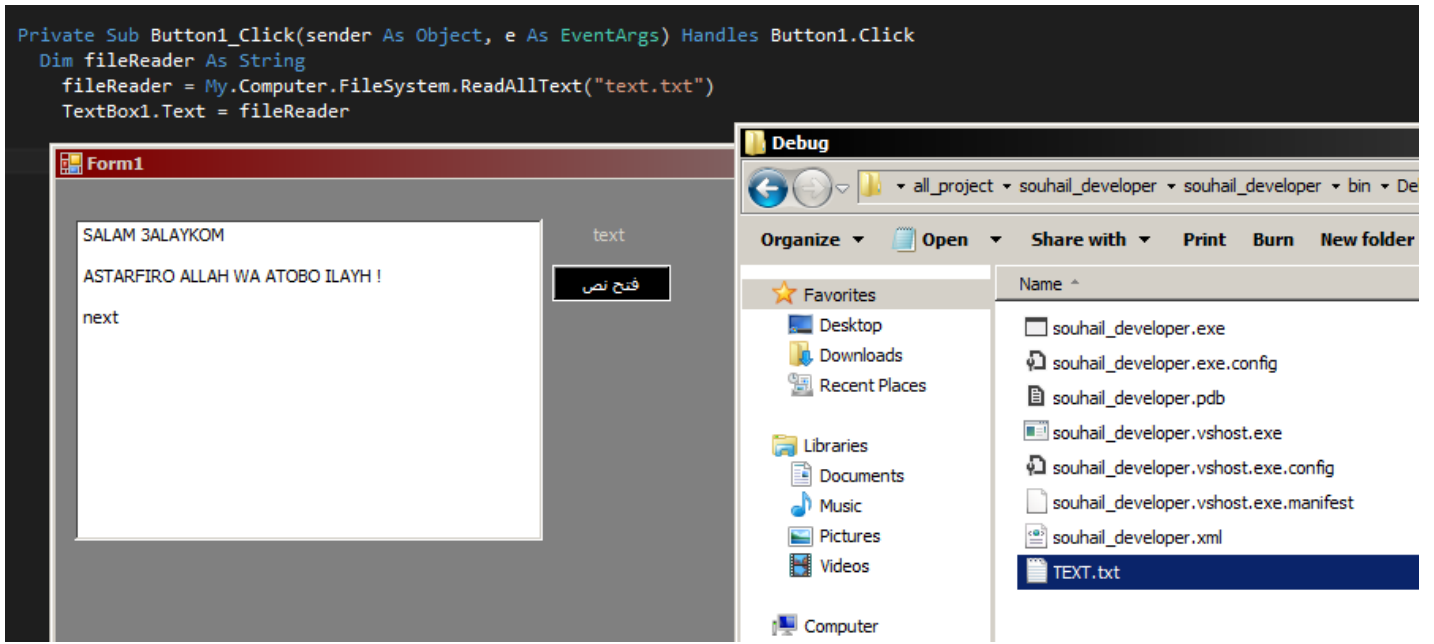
Private Sub Button1_Click(sender As Object, e As EventArgs) Handles Button1.Click
Dim fileReader As String
fileReader = My.Computer.FileSystem.ReadAllText("text.txt")
TextBox1.Text = fileReader

Form1

SALAM 3ALAYKOM

ASTARFIRO ALLAH WA ATOBO ILAYH !

next

text

فتح نص

Debug

all_project ▸ souhail_developer ▸ souhail_developer ▸ bin ▸ De

Organize ▾ Open ▾ Share with ▾ Print Burn New folder

Favorites
Desktop
Downloads
Recent Places

Libraries
Documents
Music
Pictures
Videos

Computer

Name

souhail_developer.exe
souhail_developer.exe.config
souhail_developer.pdb
souhail_developer.vshost.exe
souhail_developer.vshost.exe.config
souhail_developer.vshost.exe.manifest
souhail_developer.xml
TEXT.txt